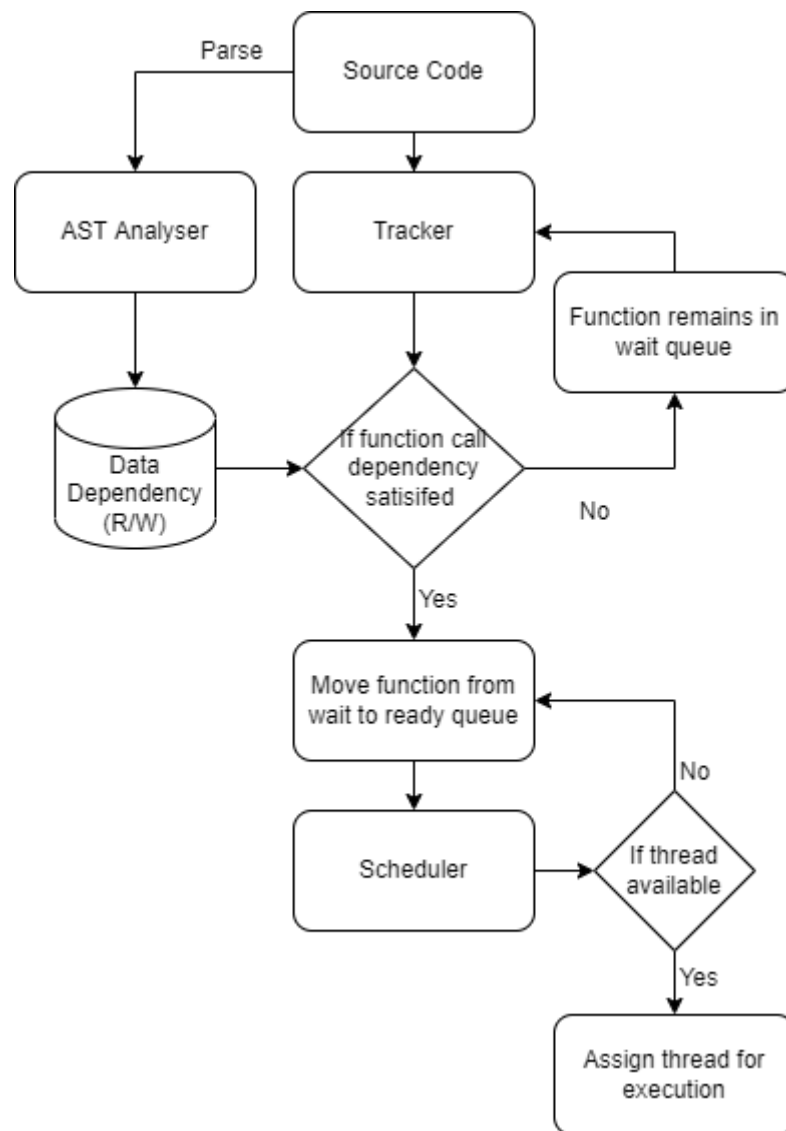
Parse

Source Code

AST Analyser

Tracker

Function remains in wait queue

Data Dependency (R/W)

If function call dependency satisifed

No

Yes

Move function from wait to ready queue

No

Scheduler

If thread available

Yes

Assign thread for execution